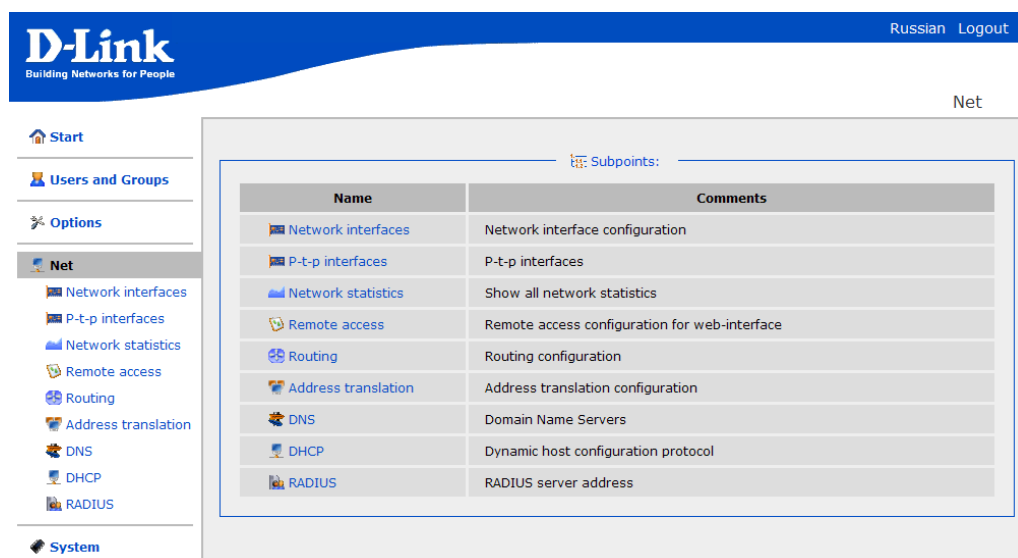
D-Link
Building Networks for People

Russian Logout

Net

Start

Users and Groups

Options

Net

Network interfaces

P-t-p interfaces

Network statistics

Remote access

Routing

Address translation

DNS

DHCP

RADIUS

System

Subpoints:

| Name | Comments |
|---|---|
| Network interfaces | Network interface configuration |
| P-t-p interfaces | P-t-p interfaces |
| Network statistics | Show all network statistics |
| Remote access | Remote access configuration for web-interface |
| Routing | Routing configuration |
| Address translation | Address translation configuration |
| DNS | Domain Name Servers |
| DHCP | Dynamic host configuration protocol |
| RADIUS | RADIUS server address |